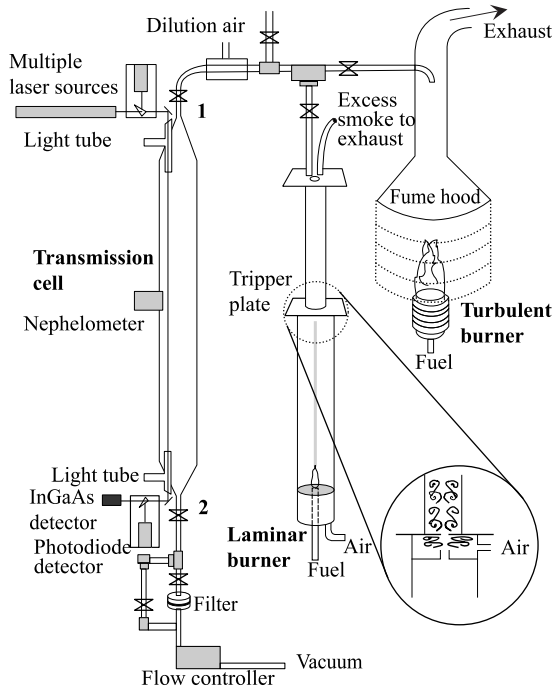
Dilution air
Exhaust
Multiple laser sources
1
Light tube
Excess smoke to exhaust
Fume hood
Transmission cell
Nephelometer
Tripper plate
Turbulent burner
Fuel
Light tube
InGaAs detector
2
Photodiode detector
Laminar burner
Air
Fuel
Air
Filter
Vacuum
Flow controller